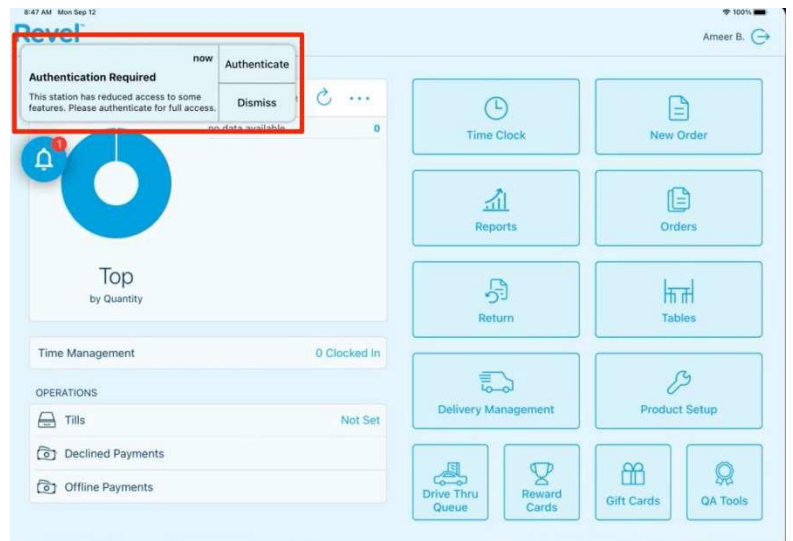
8:47 AM Mon Sep 12

100%

Revel

Ameer B.

now

Authentication Required

This station has reduced access to some features. Please authenticate for full access.

Authenticate

Dismiss

no data available 0

1

Top

by Quantity

Time Clock

New Order

Reports

Orders

Return

Tables

Time Management

0 Clocked In

OPERATIONS

Tills

Not Set

Declined Payments

Offline Payments

Delivery Management

Product Setup

Drive Thru Queue

Reward Cards

Gift Cards

QA Tools